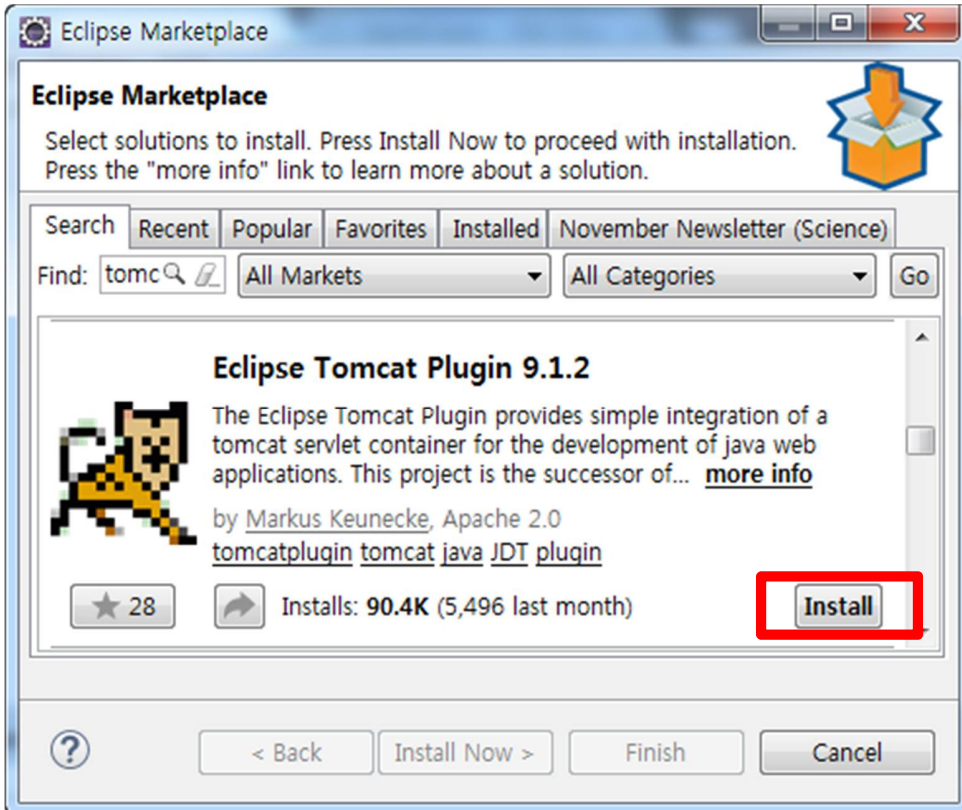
Eclipse Marketplace

Eclipse Marketplace

Select solutions to install. Press Install Now to proceed with installation. Press the "more info" link to learn more about a solution.

Search | Recent | Popular | Favorites | Installed | November Newsletter (Science)

Find: tomc | All Markets | All Categories | Go

Eclipse Tomcat Plugin 9.1.2

The Eclipse Tomcat Plugin provides simple integration of a tomcat servlet container for the development of java web applications. This project is the successor of... more info

by Markus Keunecke, Apache 2.0

tomcatplugin tomcat java JDT plugin

28

Installs: 90.4K (5,496 last month)

Install

?

< Back | Install Now > | Finish | Cancel